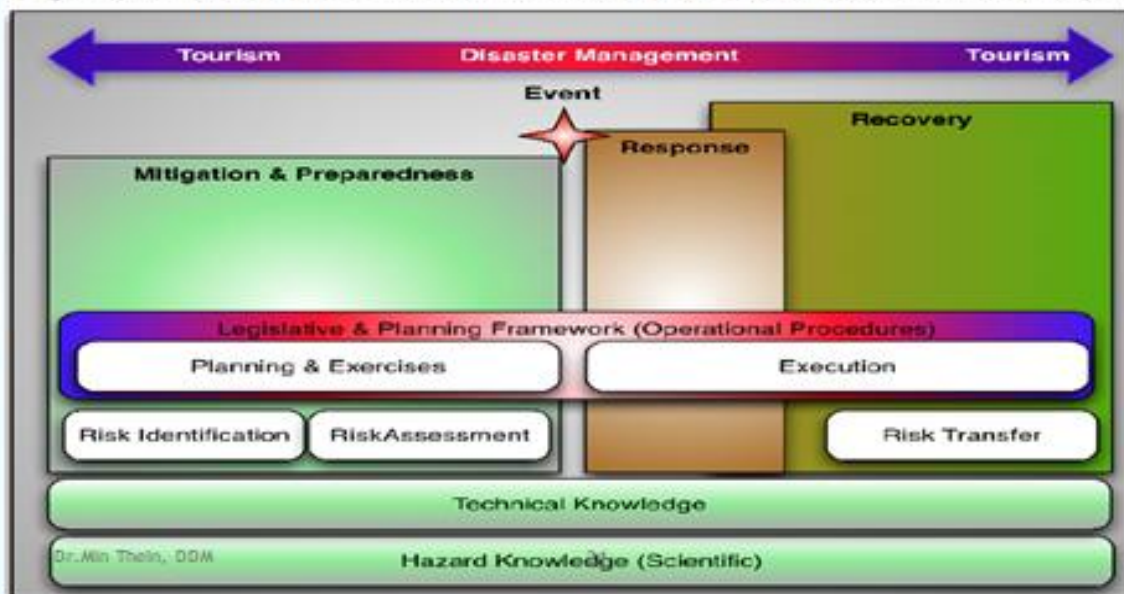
Tourism
Disaster Management
Tourism

Event

Recovery

Response

Mitigation & Preparedness

Legislative & Planning Framework (Operational Procedures)

Planning & Exercises

Execution

Risk Identification

RiskAssessment

Risk Transfer

Technical Knowledge

Dr.Min Thein, DDM

Hazard Knowledge (Scientific)